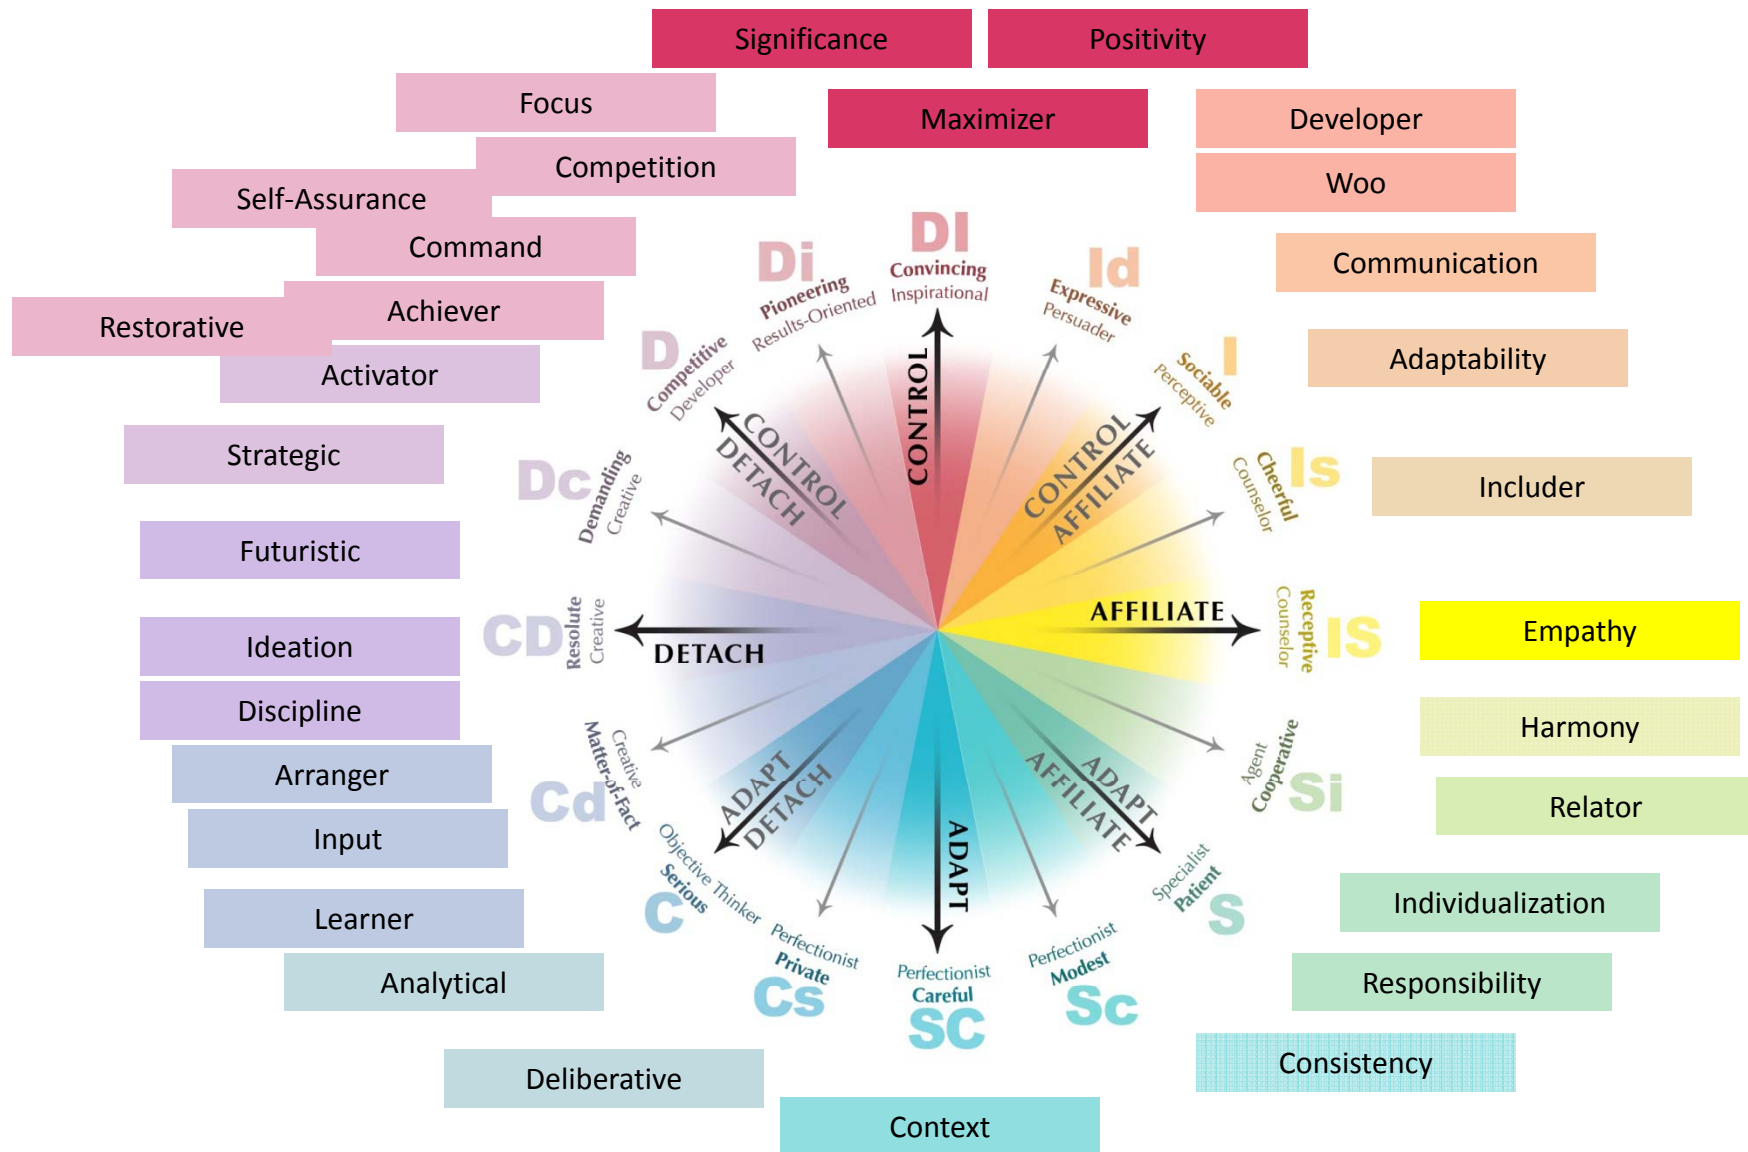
Significance
Positivity
Focus
Maximizer
Developer
Competition
Woo
Self-Assurance
Command
Communication
Restorative
Achiever
Adaptability
Activator
Strategic
Includer
Futuristic
Empathy
Ideation
Discipline
Harmony
Arranger
Relator
Input
Individualization
Learner
Analytical
Responsibility
Deliberative
Consistency
Context

DI
Convincing
Inspirational
Di
Pioneering
Results-Oriented
Id
Expressive
Persuader
D
Competitive
Developer
I
Sociable
Perceptive
Dc
Demanding
Creative
Is
Cheerful
Counselor
CD
Resolute
Creative
IS
Receptive
Counselor
Cd
Matter-of-Fact
Creative
Si
Cooperative
Agent
C
Serious
Objective Thinker
S
Patient
Specialist
Cs
Private
Perfectionist
Sc
Modest
Perfectionist
SC
Careful
Perfectionist

CONTROL
CONTROL DETACH
CONTROL AFFILIATE
DETACH
AFFILIATE
ADAPT DETACH
ADAPT AFFILIATE
ADAPT